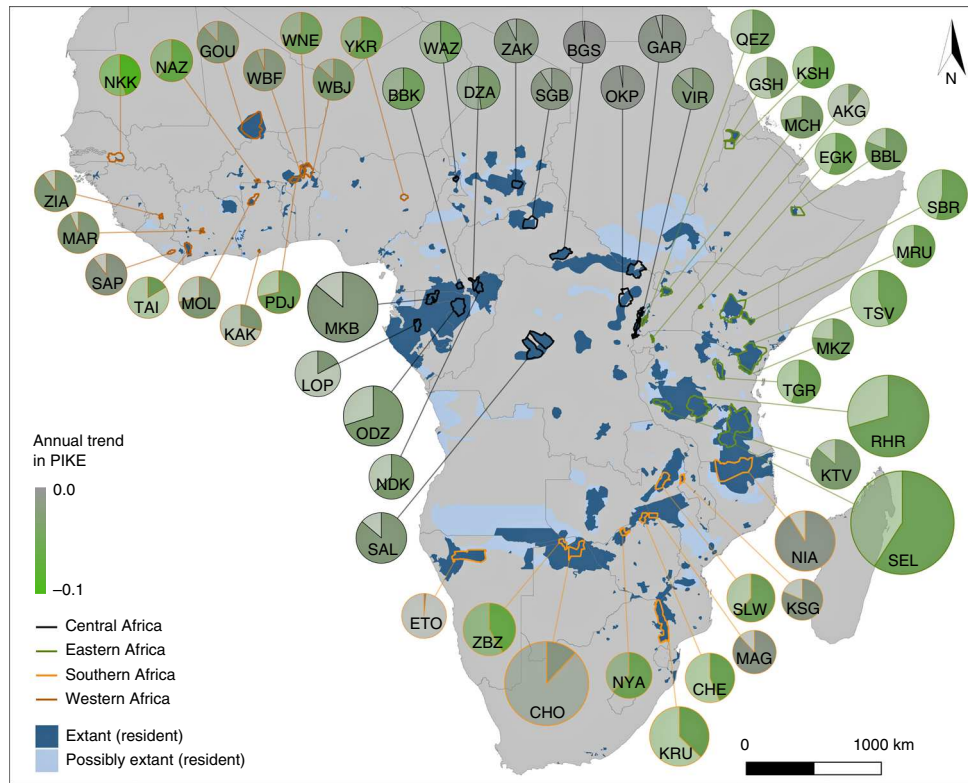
NKK
NAZ
GOU
WBF
WNE
WBJ
YKR
WAZ
BBK
DZA
ZAK
SGB
BGS
OKP
GAR
VIR
QEZ
GSH
KSH
MCH
AKG
EGK
BBL
SBR
MRU
TSV
MKZ
TGR
RHR
KTV
SEL
NIA
KSG
SLW
MAG
CHE
KRU
NYA
CHO
ZBZ
ETO
SAL
NDK
ODZ
LOP
MKB
PDJ
KAK
MOL
TAI
SAP
MAR
ZIA

N

Annual trend in PIKE
0.0
–0.1

Central Africa
Eastern Africa
Southern Africa
Western Africa

Extant (resident)
Possibly extant (resident)

0
1000 km